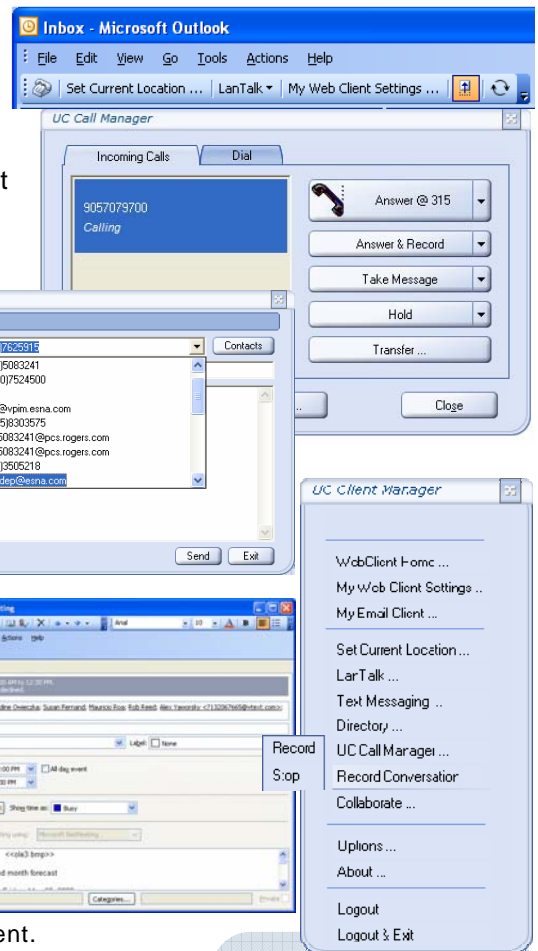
Inbox - Microsoft Outlook

File Edit View Go Tools Actions Help

Set Current Location ... | LanTalk ▾ | My Web Client Settings ...

UC Call Manager

Incoming Calls | Dial

9057079700
Calling

Answer @ 315

Answer & Record

Take Message

Hold

Transfer ...

Close

t

7625915

Contacts

)5083241
)7524500

@vpim.esna.com
5)8303575
5083241@pcs.rogers.com
5083241@pcs.rogers.com
)3505218
dep@esna.com

Send Exit

UC Client Manager

WebClient Home ...

My Web Client Settings ..

My Email Client ...

Set Current Location ...

LanTalk ...

Text Messaging ..

Directory ...

UC Call Manager ...

Record Conversation

Collaborate ...

Options ...

About ...

Logout

Logout & Exit

Record

Stop

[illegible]

<<ole3.bmp>>

d month forecast

Categories...

ent.